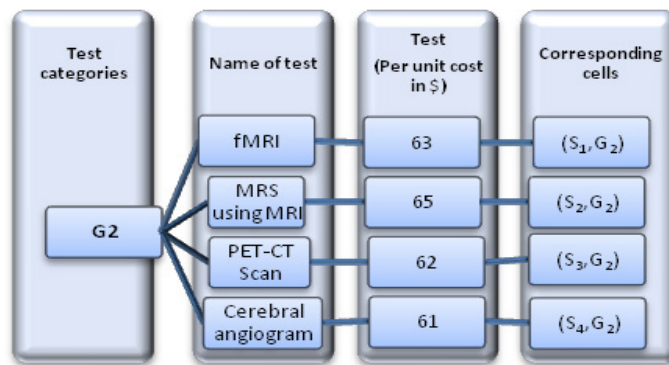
Test categories

Name of test

Test (Per unit cost in $)

Corresponding cells

G2

fMRI

63

$(S_1, G_2)$

MRS using MRI

65

$(S_2, G_2)$

PET-CT Scan

62

$(S_3, G_2)$

Cerebral angiogram

61

$(S_4, G_2)$